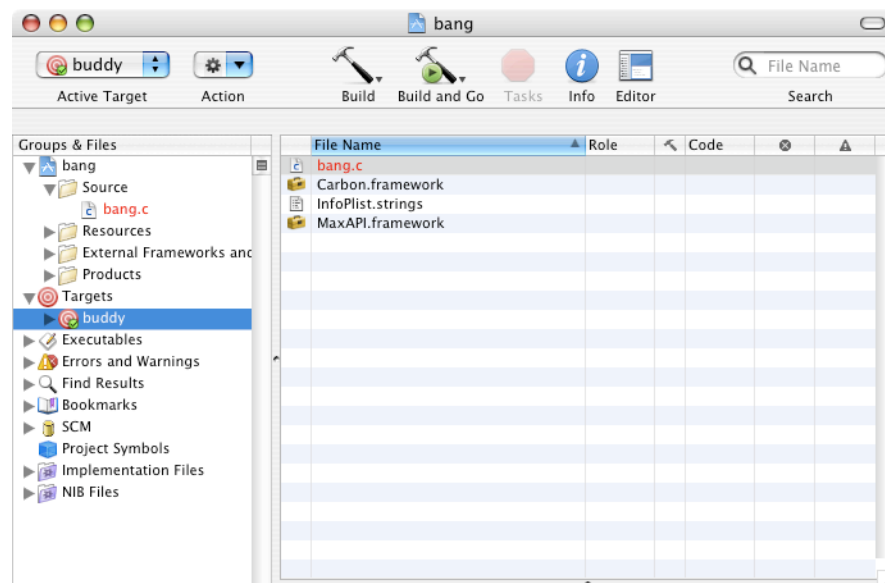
bang

buddy

Active Target

Action

Build

Build and Go

Tasks

Info

Editor

File Name

Search

Groups & Files

bang

Source

bang.c

Resources

External Frameworks and

Products

Targets

buddy

Executables

Errors and Warnings

Find Results

Bookmarks

SCM

Project Symbols

Implementation Files

NIB Files

| File Name | Role | Code | | |
|---|---|---|---|---|
| bang.c | | | | |
| Carbon.framework | | | | |
| InfoPlist.strings | | | | |
| MaxAPI.framework | | | | |